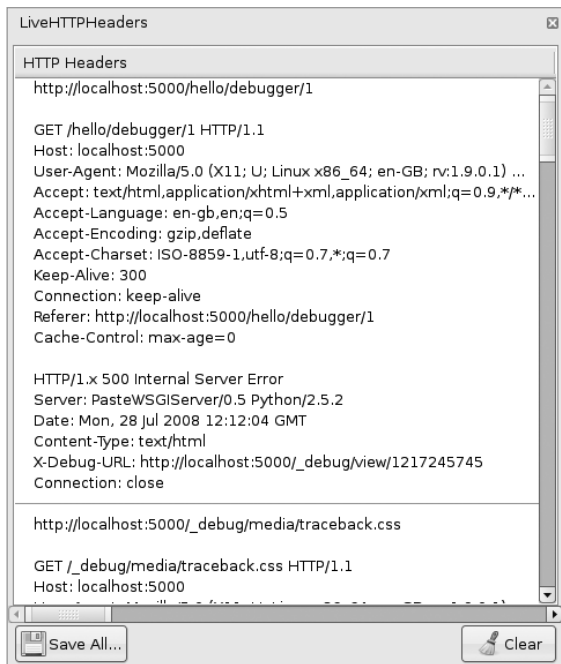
LiveHTTPHeaders

HTTP Headers

http://localhost:5000/hello/debugger/1

GET /hello/debugger/1 HTTP/1.1
Host: localhost:5000
User-Agent: Mozilla/5.0 (X11; U; Linux x86_64; en-GB; rv:1.9.0.1) ...
Accept: text/html,application/xhtml+xml,application/xml;q=0.9,*/*...
Accept-Language: en-gb,en;q=0.5
Accept-Encoding: gzip,deflate
Accept-Charset: ISO-8859-1,utf-8;q=0.7,*;q=0.7
Keep-Alive: 300
Connection: keep-alive
Referer: http://localhost:5000/hello/debugger/1
Cache-Control: max-age=0

HTTP/1.x 500 Internal Server Error
Server: PasteWSGIServer/0.5 Python/2.5.2
Date: Mon, 28 Jul 2008 12:12:04 GMT
Content-Type: text/html
X-Debug-URL: http://localhost:5000/_debug/view/1217245745
Connection: close

http://localhost:5000/_debug/media/traceback.css

GET /_debug/media/traceback.css HTTP/1.1
Host: localhost:5000
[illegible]

Save All...

Clear